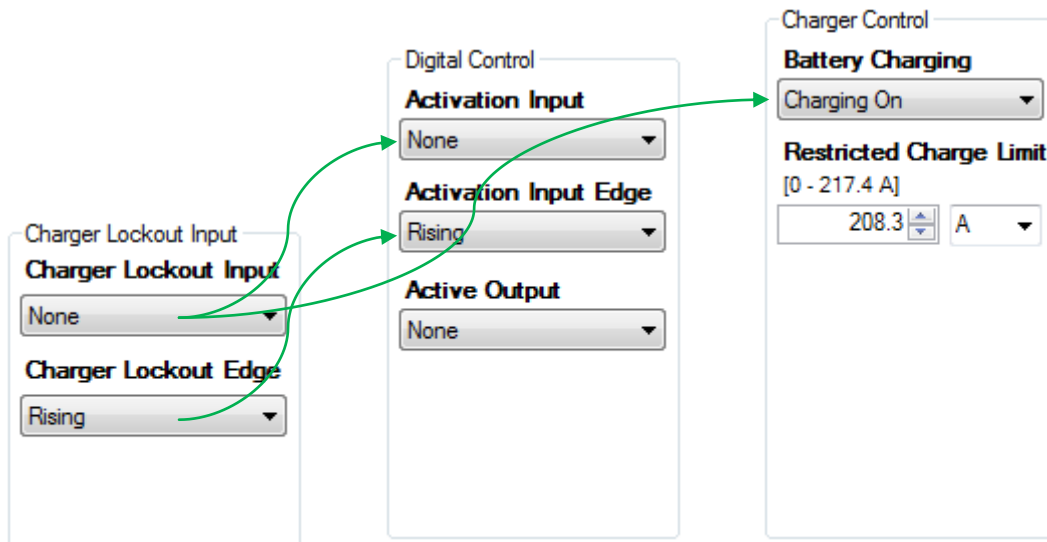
Charger Lockout Input

Charger Lockout Input

None

Charger Lockout Edge

Rising

Digital Control

Activation Input

None

Activation Input Edge

Rising

Active Output

None

Charger Control

Battery Charging

Charging On

Restricted Charge Limit

[0 - 217.4 A]

208.3

A